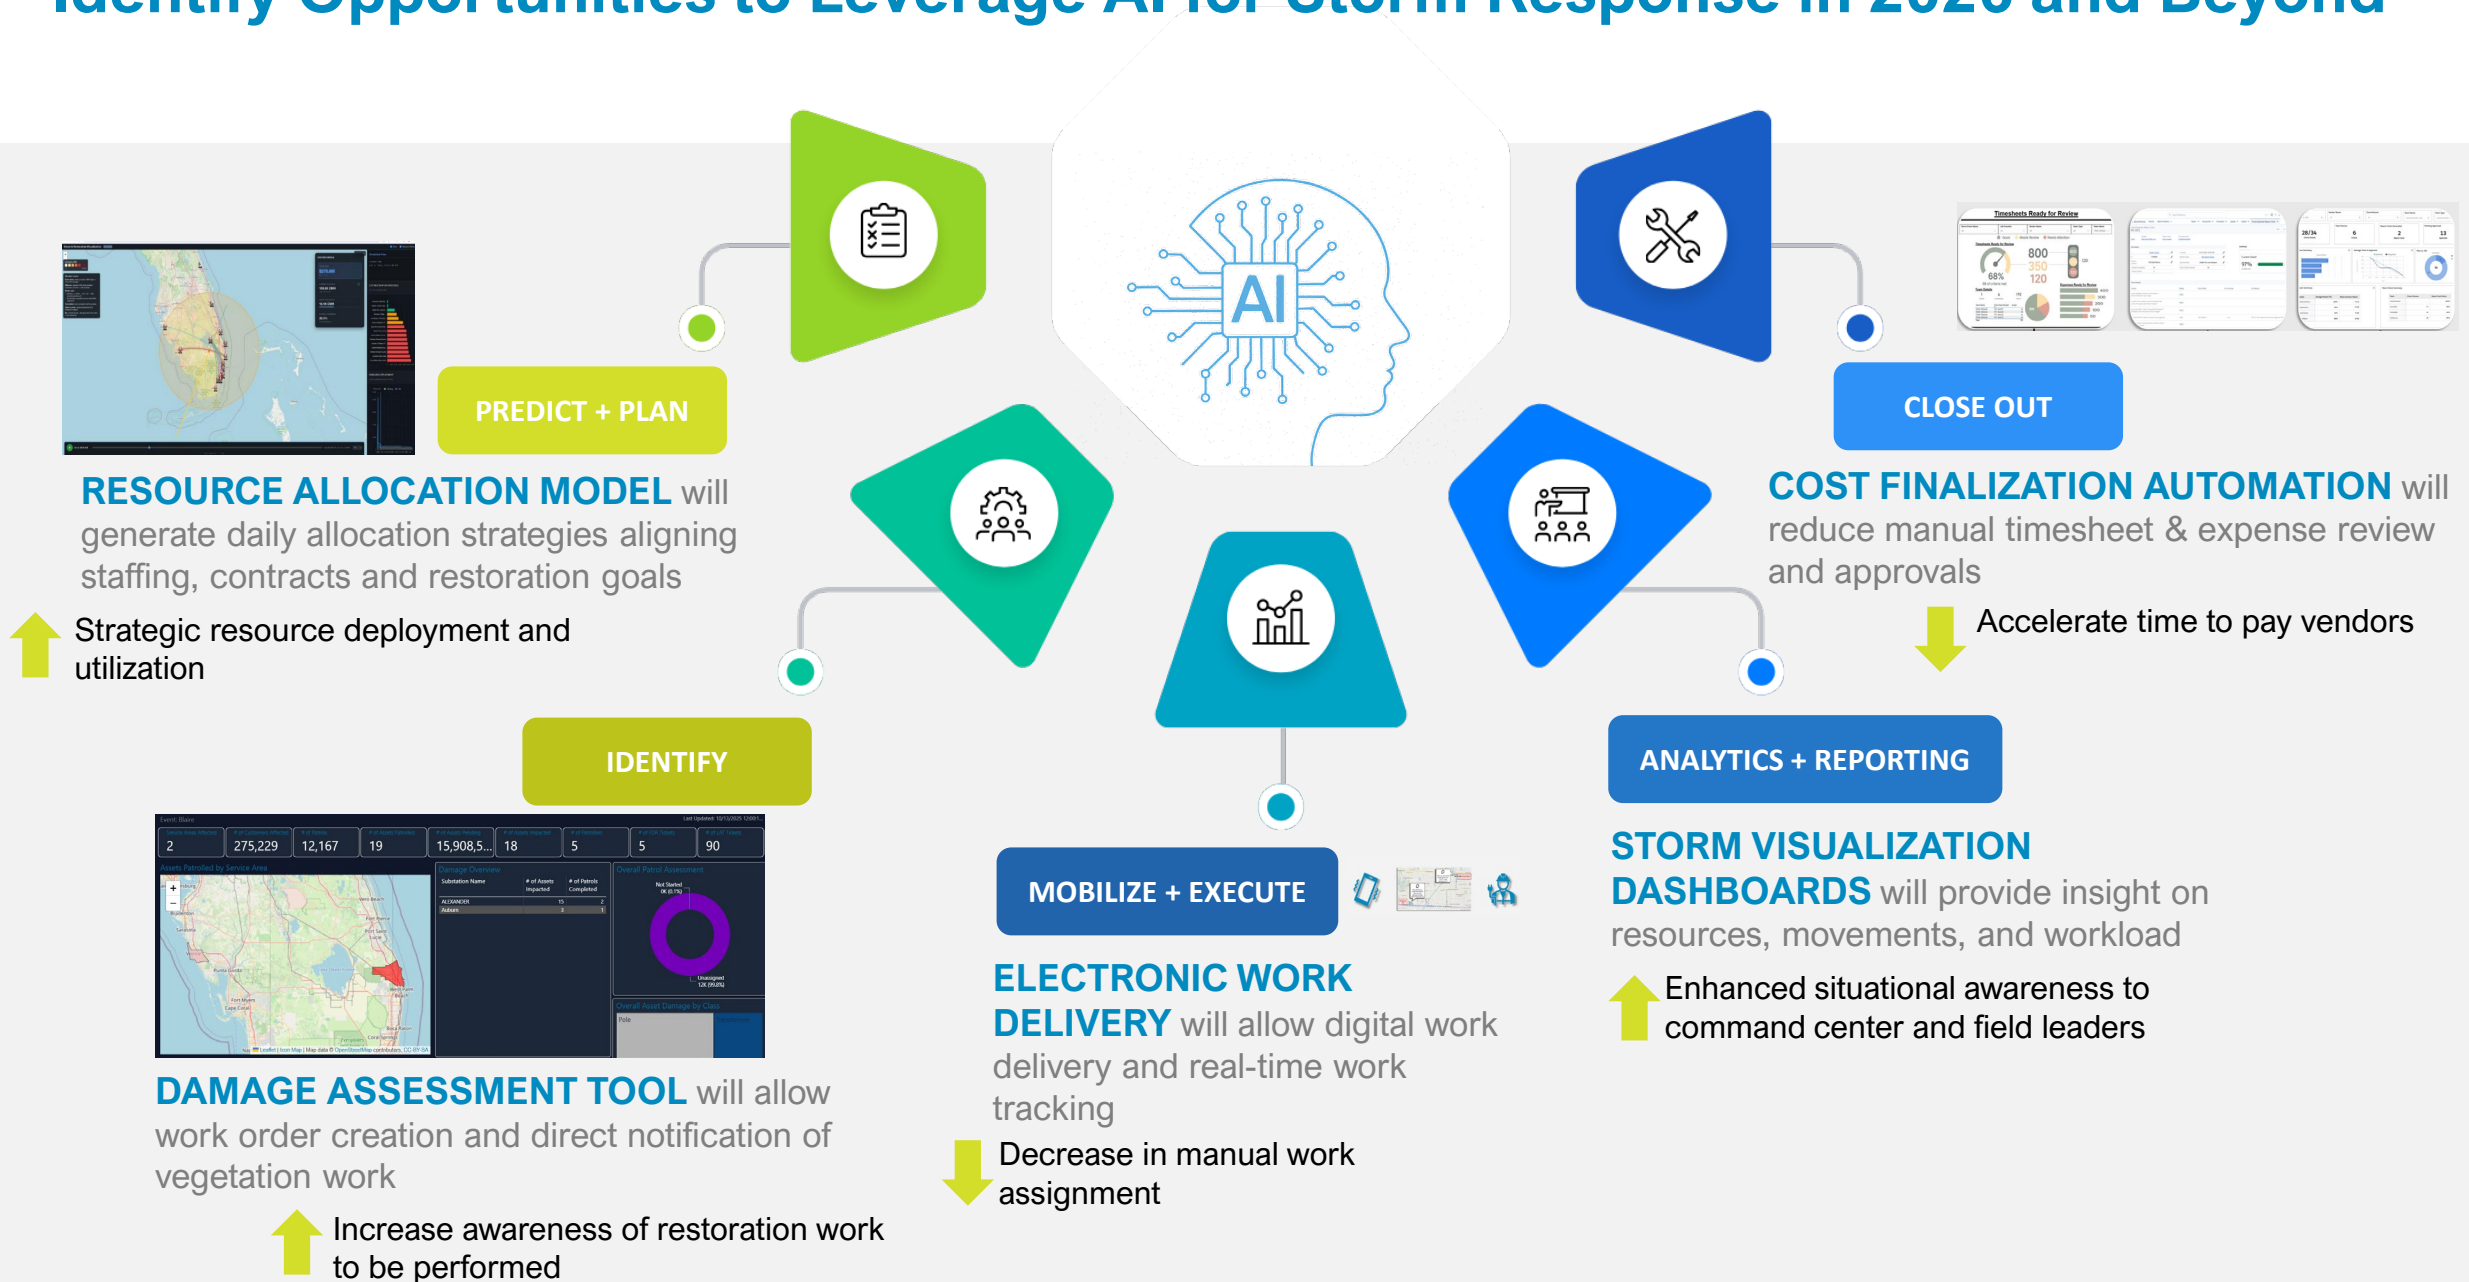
Identify Opportunities to Leverage AI for Storm Response in 2026 and Beyond

AI

PREDICT + PLAN

RESOURCE ALLOCATION MODEL will generate daily allocation strategies aligning staffing, contracts and restoration goals

Strategic resource deployment and utilization

CLOSE OUT

Timesheets Ready for Review

800
350
120
68%

COST FINALIZATION AUTOMATION will reduce manual timesheet & expense review and approvals

Accelerate time to pay vendors

IDENTIFY

| 2 | 275,229 | 12,167 | 19 | 15,908,5... | 18 | 5 | 5 | 90 |
|---|---|---|---|---|---|---|---|---|

DAMAGE ASSESSMENT TOOL will allow work order creation and direct notification of vegetation work

Increase awareness of restoration work to be performed

MOBILIZE + EXECUTE

ELECTRONIC WORK DELIVERY will allow digital work delivery and real-time work tracking

Decrease in manual work assignment

ANALYTICS + REPORTING

STORM VISUALIZATION DASHBOARDS will provide insight on resources, movements, and workload

Enhanced situational awareness to command center and field leaders